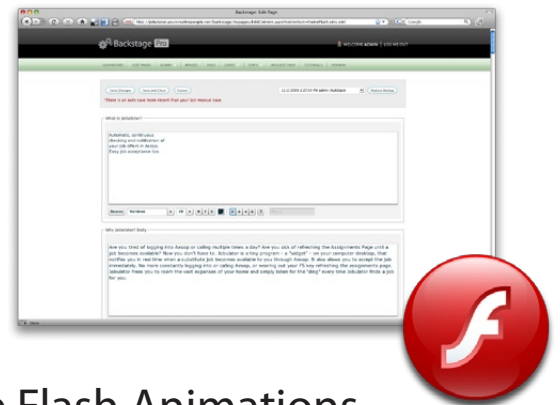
Backstage: Edit Page

Backstage Pro

WELCOME ADMIN | LOG ME OUT

Save Changes | Save and Close | Cancel

Restore Backup

*There is an auto save more recent that you can restore now.

What is Jobulator?

Automatic, continuous checking and notification of your job offers in Aesop. Easy job acceptance too.

Why Jobulator? Body

Are you tired of logging into Aesop or calling multiple times a day? Are you sick of refreshing the Assignments Page until a job becomes available? Now you don't have to. Jobulator is a tiny program - a "widget" - on your computer desktop, that notifies you in real time when a substitute job becomes available to you through Aesop. It also allows you to accept the job immediately. No more constantly logging into or calling Aesop, or wearing out your F5 key refreshing the assignments page. Jobulator frees you to roam the vast expanses of your home and simply listen for the "ding" every time Jobulator finds a job for you.

Done

e Flash Animations